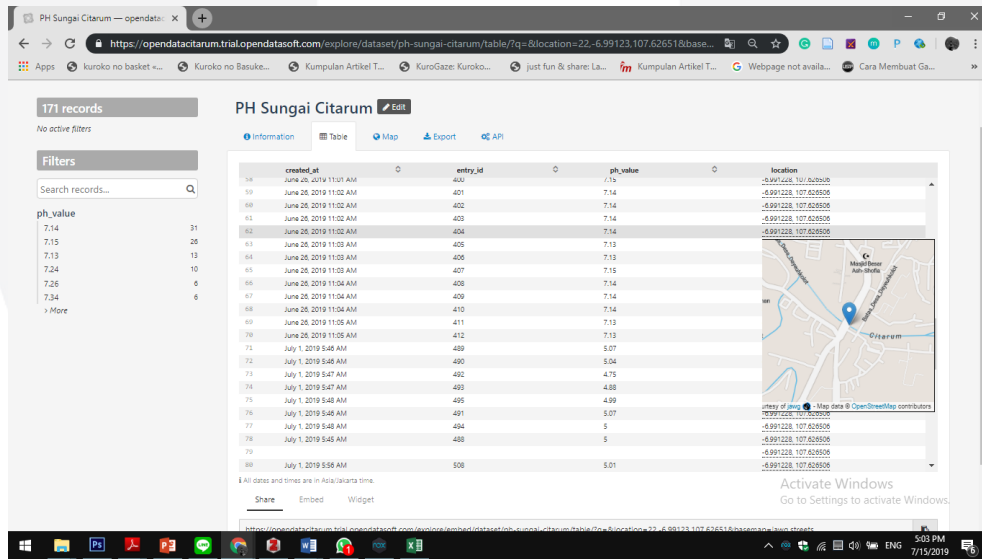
PH Sungai Citarum — opendatас ×

https://opendatacitarum.trial.opendatasoft.com/explore/dataset/ph-sungai-citarum/table/?q=&location=22,-6.99123,107.62651&base...

Apps kuroko no basket «... Kuroko no Basuke... Kumpulan Artikel T... KuroGaze: Kuroko... just fun & share: La... Kumpulan Artikel T... Webpage not availa... Cara Membuat Ga...

171 records
No active filters

Filters
Search records...

ph_value
| 7.14 | 31 |
|---|---|
| 7.15 | 26 |
| 7.13 | 13 |
| 7.24 | 10 |
| 7.26 | 6 |
| 7.34 | 6 |

› More

PH Sungai Citarum Edit

Information Table Map Export API

| | created_at | entry_id | ph_value | location |
|---|---|---|---|---|
| 58 | June 26, 2019 11:01 AM | 400 | 7.15 | -6.991228, 107.626506 |
| 59 | June 26, 2019 11:02 AM | 401 | 7.14 | -6.991228, 107.626506 |
| 60 | June 26, 2019 11:02 AM | 402 | 7.14 | -6.991228, 107.626506 |
| 61 | June 26, 2019 11:02 AM | 403 | 7.14 | -6.991228, 107.626506 |
| 62 | June 26, 2019 11:02 AM | 404 | 7.14 | -6.991228, 107.626506 |
| 63 | June 26, 2019 11:03 AM | 405 | 7.13 | |
| 64 | June 26, 2019 11:03 AM | 406 | 7.13 | |
| 65 | June 26, 2019 11:03 AM | 407 | 7.15 | |
| 66 | June 26, 2019 11:04 AM | 408 | 7.14 | |
| 67 | June 26, 2019 11:04 AM | 409 | 7.14 | |
| 68 | June 26, 2019 11:04 AM | 410 | 7.14 | |
| 69 | June 26, 2019 11:05 AM | 411 | 7.13 | |
| 70 | June 26, 2019 11:05 AM | 412 | 7.13 | |
| 71 | July 1, 2019 5:46 AM | 489 | 5.07 | |
| 72 | July 1, 2019 5:46 AM | 490 | 5.04 | |
| 73 | July 1, 2019 5:47 AM | 492 | 4.75 | |
| 74 | July 1, 2019 5:47 AM | 493 | 4.88 | |
| 75 | July 1, 2019 5:48 AM | 495 | 4.99 | |
| 76 | July 1, 2019 5:46 AM | 491 | 5.07 | -6.991228, 107.626506 |
| 77 | July 1, 2019 5:48 AM | 494 | 5 | -6.991228, 107.626506 |
| 78 | July 1, 2019 5:45 AM | 488 | 5 | -6.991228, 107.626506 |
| 79 | | | | -6.991228, 107.626506 |
| 80 | July 1, 2019 5:56 AM | 508 | 5.01 | -6.991228, 107.626506 |

Masjid Besar Ash-Shofia
Citarum
urtesy of Jawg · Map data © OpenStreetMap contributors

All dates and times are in Asia/Jakarta time.

Share Embed Widget

https://opendatacitarum.trial.opendatasoft.com/explore/embed/dataset/ph-sungai-citarum/table/?q=&location=22,-6.99123,107.62651&basemap=jawg.streets

Activate Windows
Go to Settings to activate Windows.

ENG 5:03 PM 7/15/2019